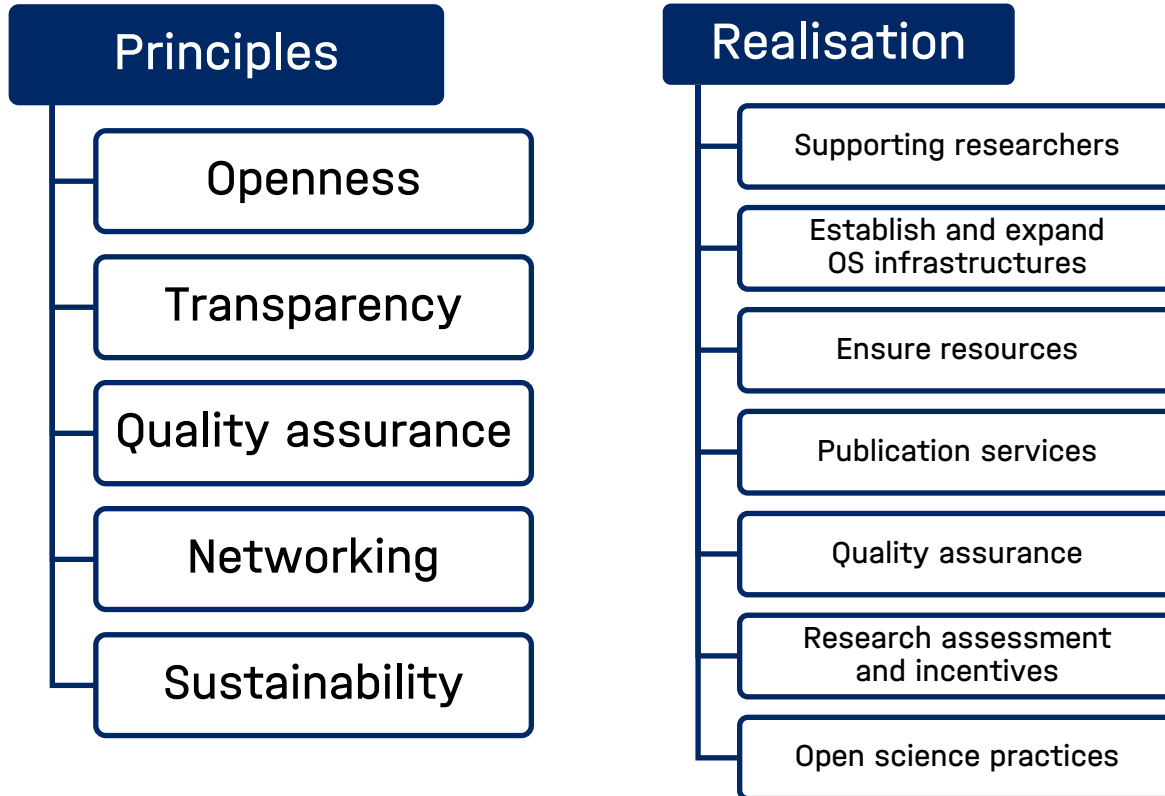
Principles

Openness

Transparency

Quality assurance

Networking

Sustainability

Realisation

Supporting researchers

Establish and expand OS infrastructures

Ensure resources

Publication services

Quality assurance

Research assessment and incentives

Open science practices